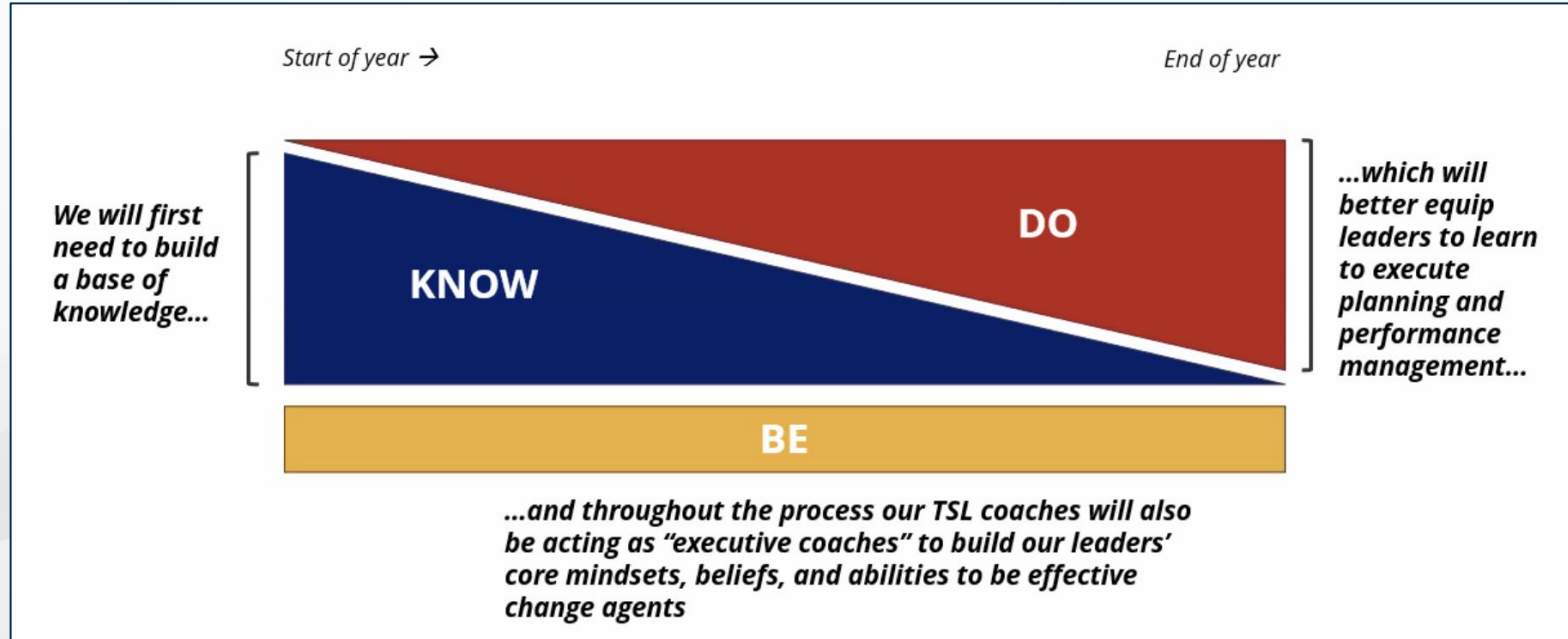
Start of year →

End of year

We will first need to build a base of knowledge...

KNOW

DO

...which will better equip leaders to learn to execute planning and performance management...

BE

...and throughout the process our TSL coaches will also be acting as "executive coaches" to build our leaders' core mindsets, beliefs, and abilities to be effective change agents